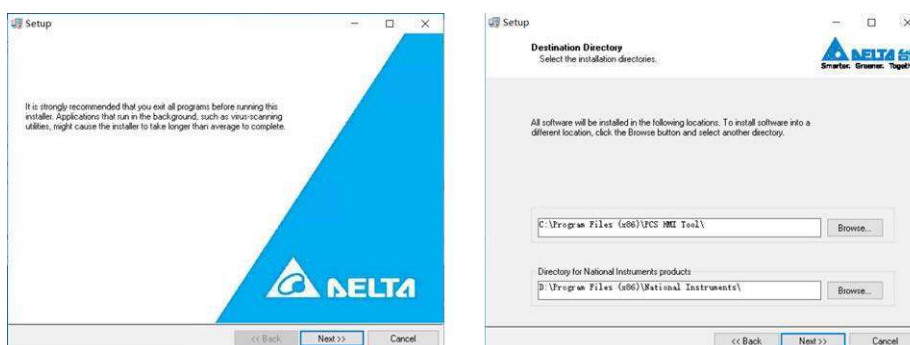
Setup

It is strongly recommended that you exit all programs before running this installer. Applications that run in the background, such as virus-scanning utilities, might cause the installer to take longer than average to complete.

DELTA

<< Back Next >> Cancel

Setup

Destination Directory
Select the installation directories.

DELTA
Smarter. Greener. Together

All software will be installed in the following locations. To install software into a different location, click the Browse button and select another directory.

C:\Program Files (x86)\PCS HMI Tool\

Browse...

Directory for National Instruments products

D:\Program Files (x86)\National Instruments\

Browse...

<< Back Next >> Cancel